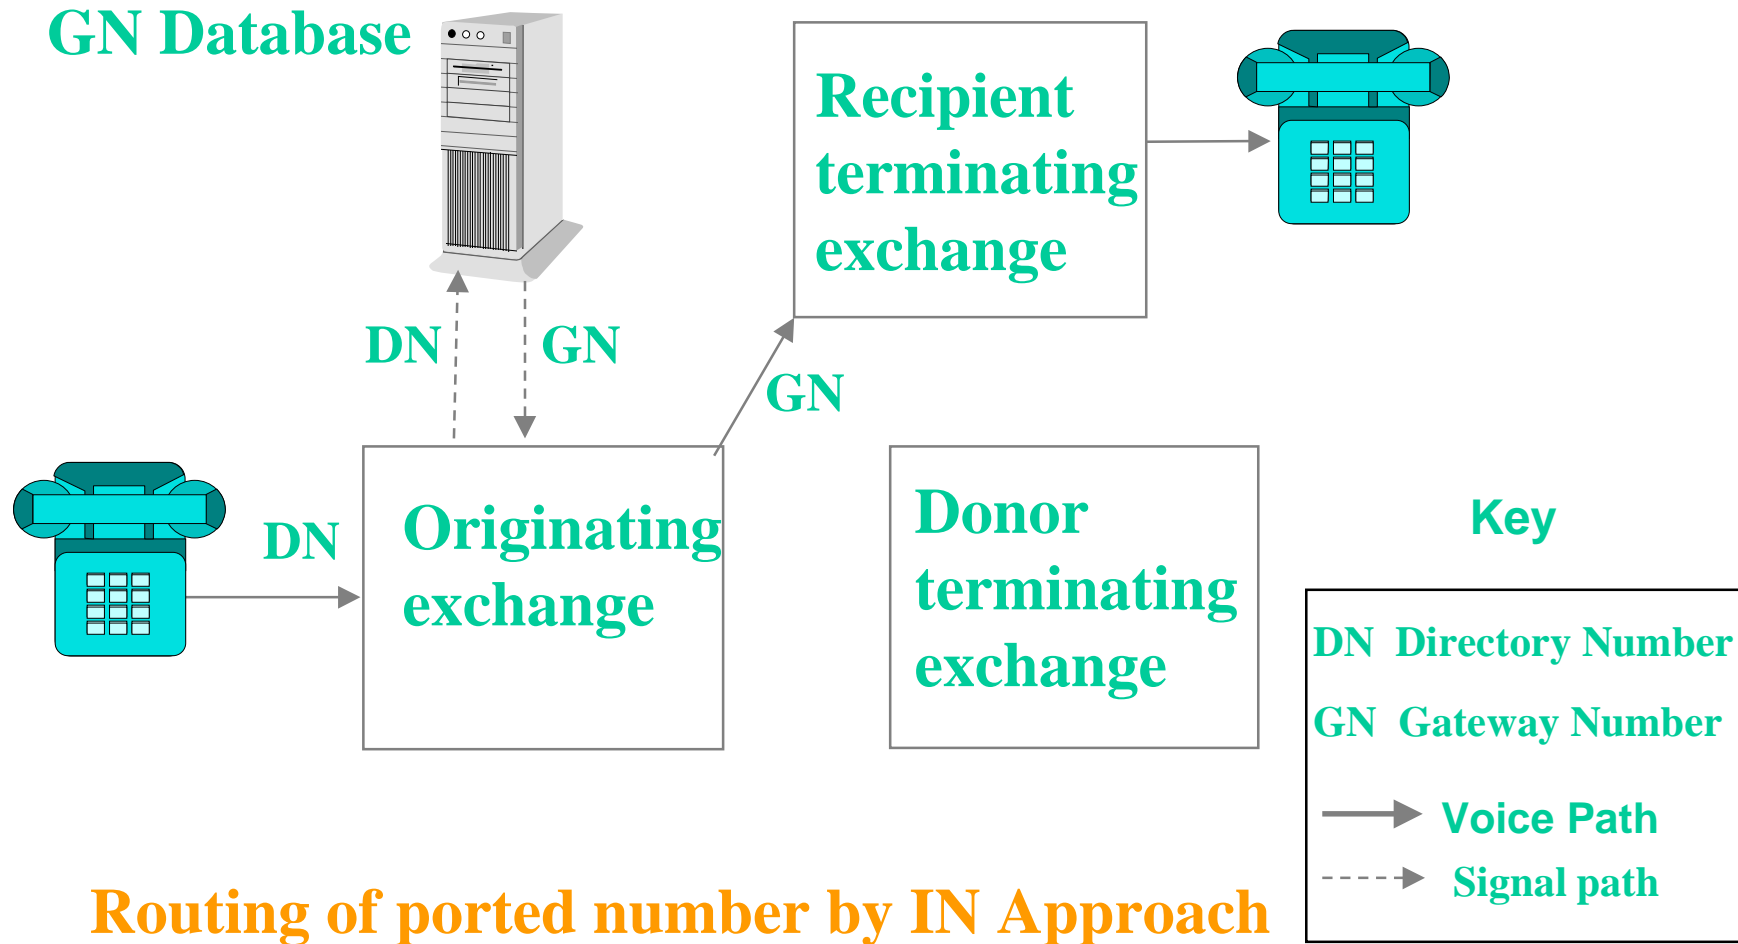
GN Database

Recipient terminating exchange

DN

GN

GN

DN

Originating exchange

Donor terminating exchange

Key

DN Directory Number

GN Gateway Number

Voice Path

Signal path

Routing of ported number by IN Approach